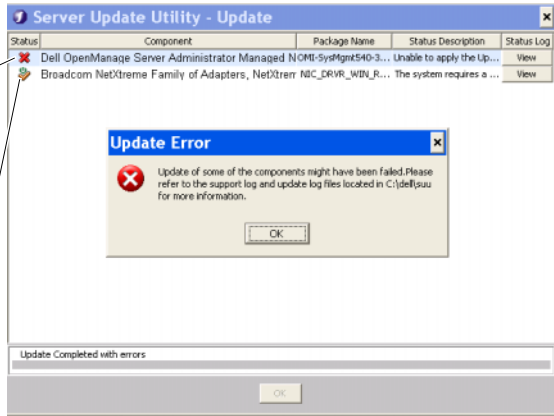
Server Update Utility - Update

| Status | Component | Package Name | Status Description | Status Log |
|---|---|---|---|---|
| | Dell OpenManage Server Administrator Managed N | OMI-SysMgmt540-3... | Unable to apply the Up... | View |
| | Broadcom NetXtreme Family of Adapters, NetXtrem | NIC_DRVR_WIN_R... | The system requires a ... | View |

Update Error

Update of some of the components might have been failed.Please refer to the support log and update log files located in C:\dell\suu for more information.

OK

Update Completed with errors

OK